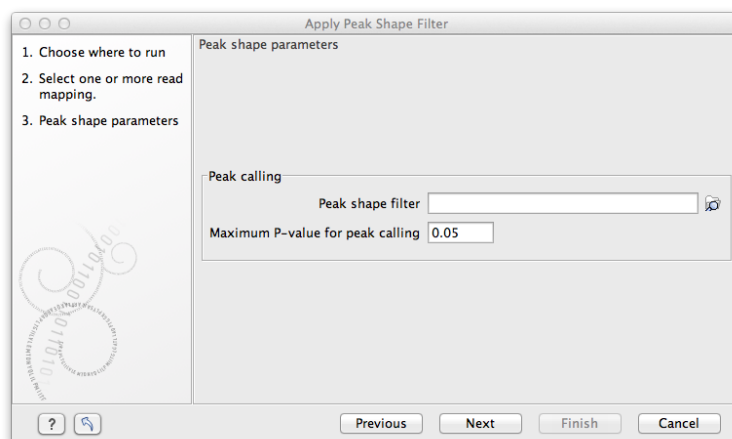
Apply Peak Shape Filter

1. Choose where to run
2. Select one or more read mapping.
3. Peak shape parameters

Peak shape parameters

Peak calling
Peak shape filter
Maximum P-value for peak calling 0.05

?
Previous
Next
Finish
Cancel